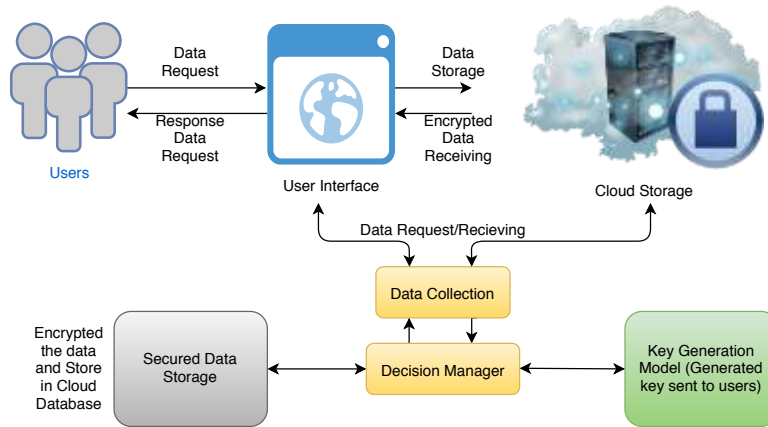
Users

Data Request

Response Data Request

User Interface

Data Storage

Encrypted Data Receiving

Cloud Storage

Data Request/Recieving

Data Collection

Encrypted the data and Store in Cloud Database

Secured Data Storage

Decision Manager

Key Generation Model (Generated key sent to users)